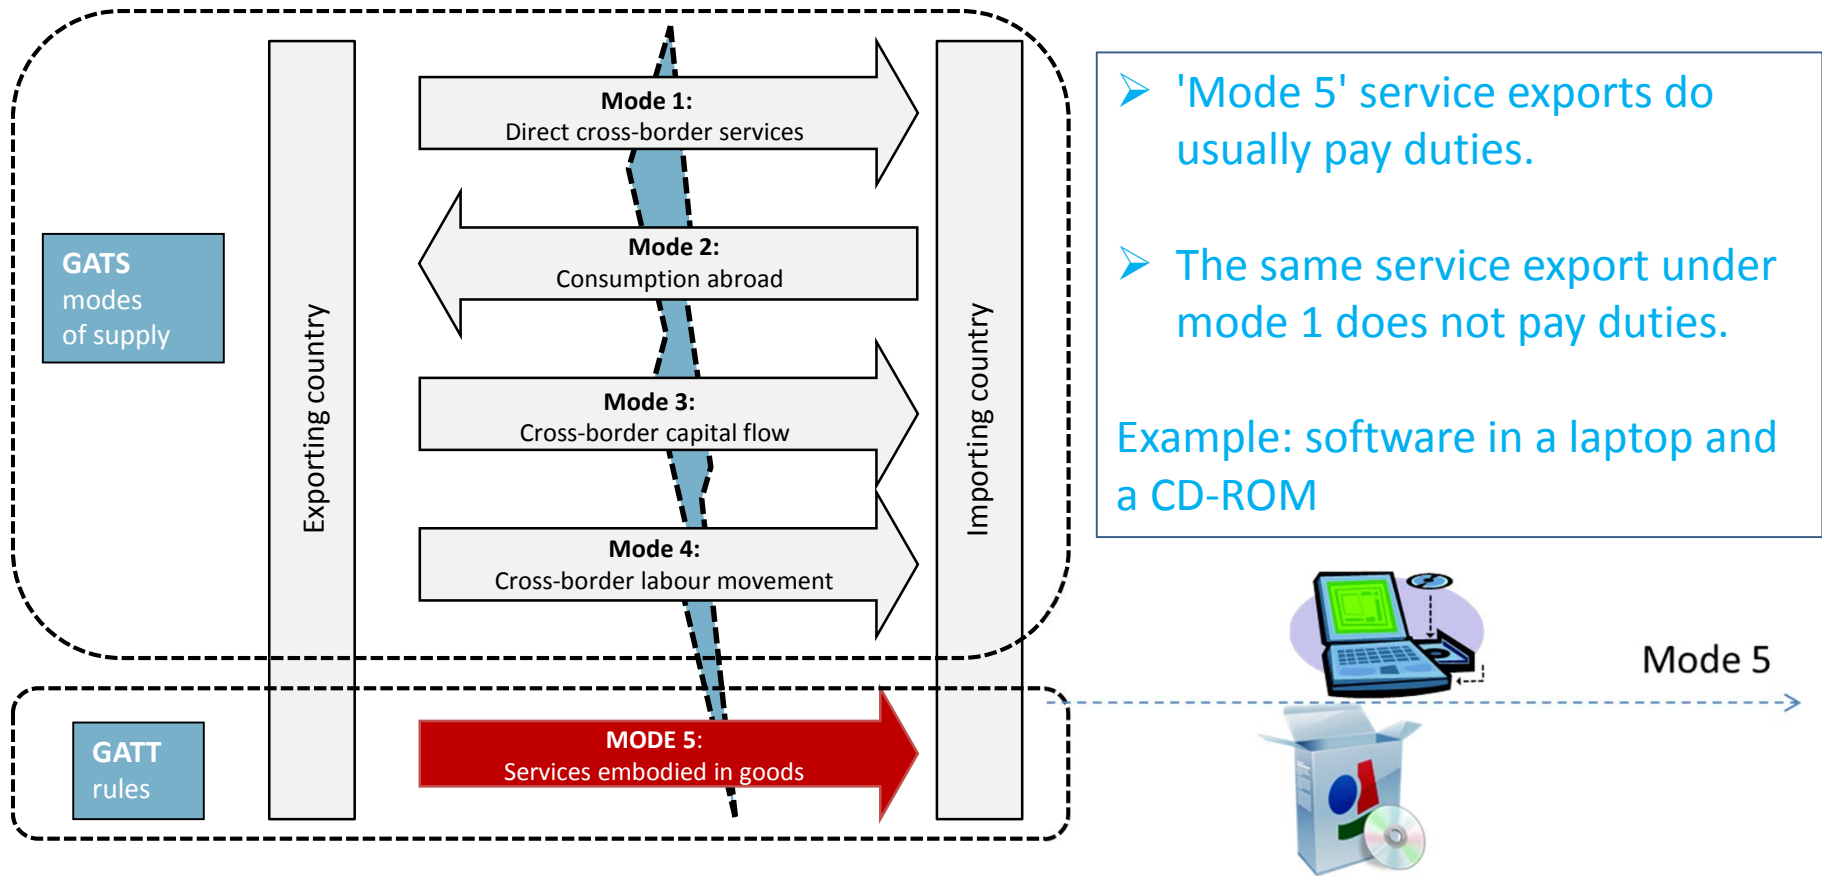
GATS modes of supply

Exporting country

Mode 1:
Direct cross-border services

Mode 2:
Consumption abroad

Mode 3:
Cross-border capital flow

Mode 4:
Cross-border labour movement

Importing country

GATT rules

MODE 5:
Services embodied in goods

➢ 'Mode 5' service exports do usually pay duties.

➢ The same service export under mode 1 does not pay duties.

Example: software in a laptop and a CD-ROM

Mode 5